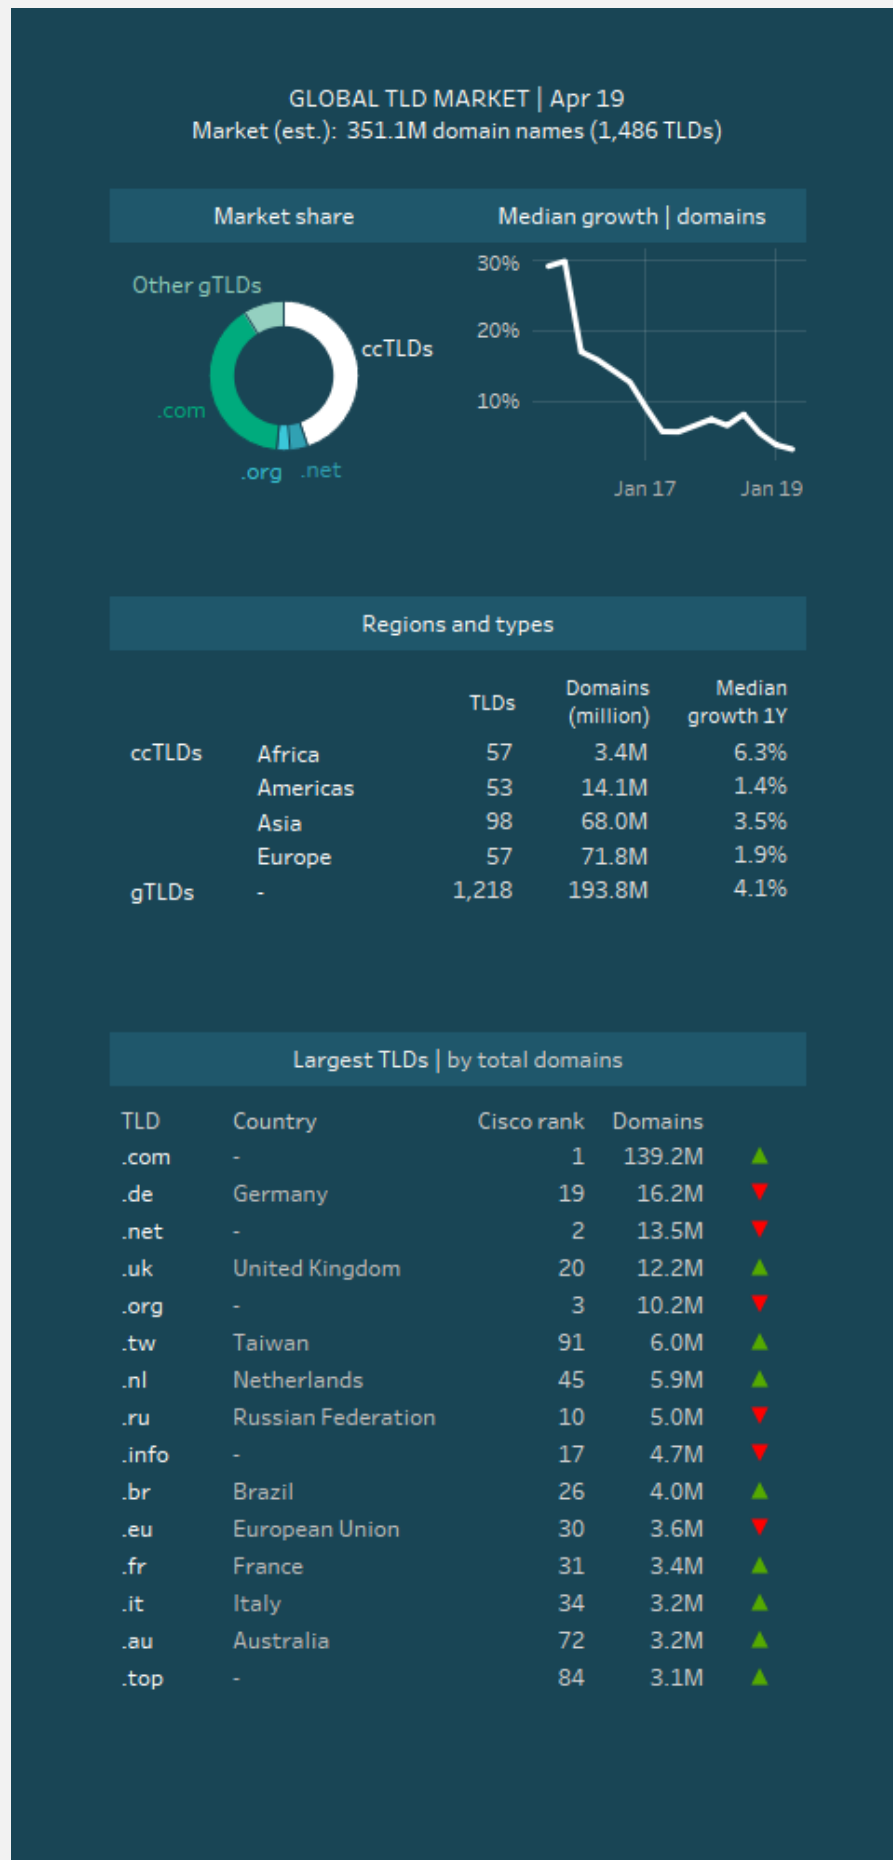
GLOBAL TLD MARKET | Apr 19
Market (est.): 351.1M domain names (1,486 TLDs)

Market share

Other gTLDs
ccTLDs
.com
.org
.net

Median growth | domains

30%
20%
10%
Jan 17
Jan 19

Regions and types

| | | TLDs | Domains (million) | Median growth 1Y |
|---|---|---|---|---|
| ccTLDs | Africa | 57 | 3.4M | 6.3% |
| | Americas | 53 | 14.1M | 1.4% |
| | Asia | 98 | 68.0M | 3.5% |
| | Europe | 57 | 71.8M | 1.9% |
| gTLDs | - | 1,218 | 193.8M | 4.1% |

Largest TLDs | by total domains

| TLD | Country | Cisco rank | Domains |
|---|---|---|---|
| .com | - | 1 | 139.2M |
| .de | Germany | 19 | 16.2M |
| .net | - | 2 | 13.5M |
| .uk | United Kingdom | 20 | 12.2M |
| .org | - | 3 | 10.2M |
| .tw | Taiwan | 91 | 6.0M |
| .nl | Netherlands | 45 | 5.9M |
| .ru | Russian Federation | 10 | 5.0M |
| .info | - | 17 | 4.7M |
| .br | Brazil | 26 | 4.0M |
| .eu | European Union | 30 | 3.6M |
| .fr | France | 31 | 3.4M |
| .it | Italy | 34 | 3.2M |
| .au | Australia | 72 | 3.2M |
| .top | - | 84 | 3.1M |